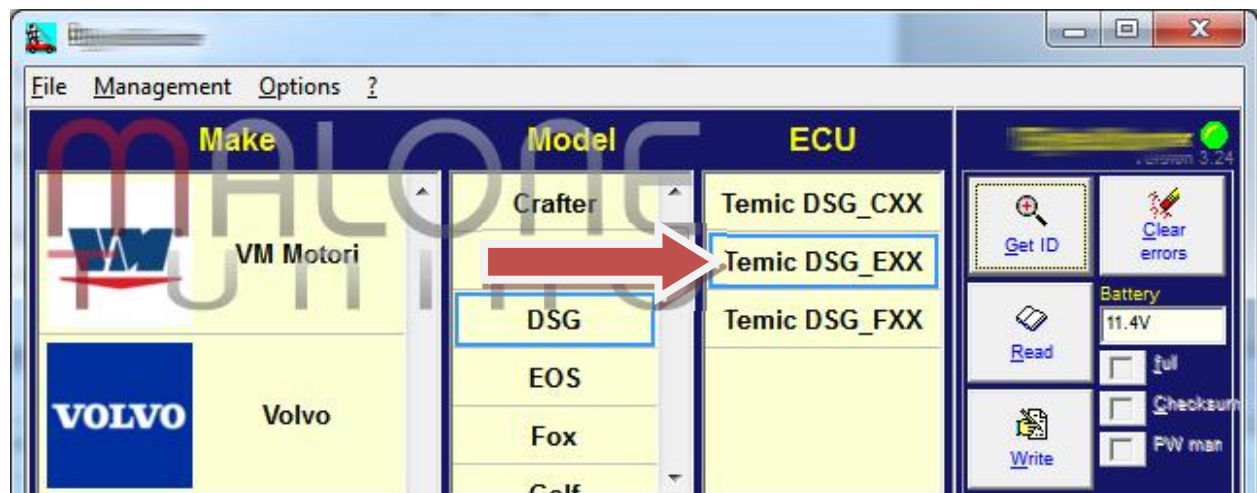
File Management Options ?

Make

Model

ECU

Version 3.24

VM Motori

Crafter

Temic DSG_CXX

Temic DSG_EXX

Get ID

Clear errors

DSG

Temic DSG_FXX

Battery

11.4V

Read

full

VOLVO

Volvo

EOS

Checksum

Fox

PW man

Write

Golf

MALONE TUNING